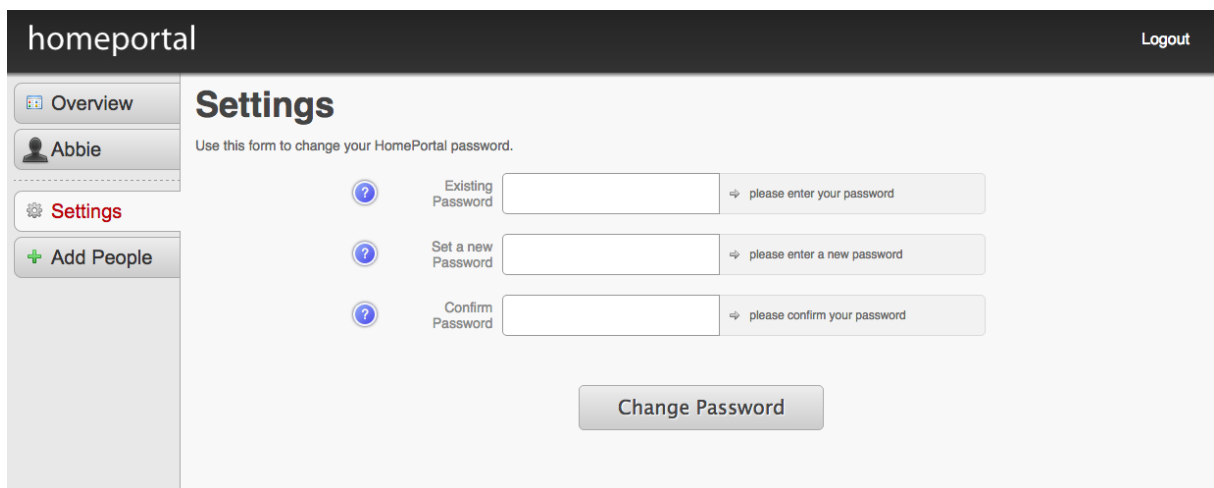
homeportal

Logout

Overview

Abbie

Settings

Add People

Settings

Use this form to change your HomePortal password.

?

Existing Password

please enter your password

?

Set a new Password

please enter a new password

?

Confirm Password

please confirm your password

Change Password